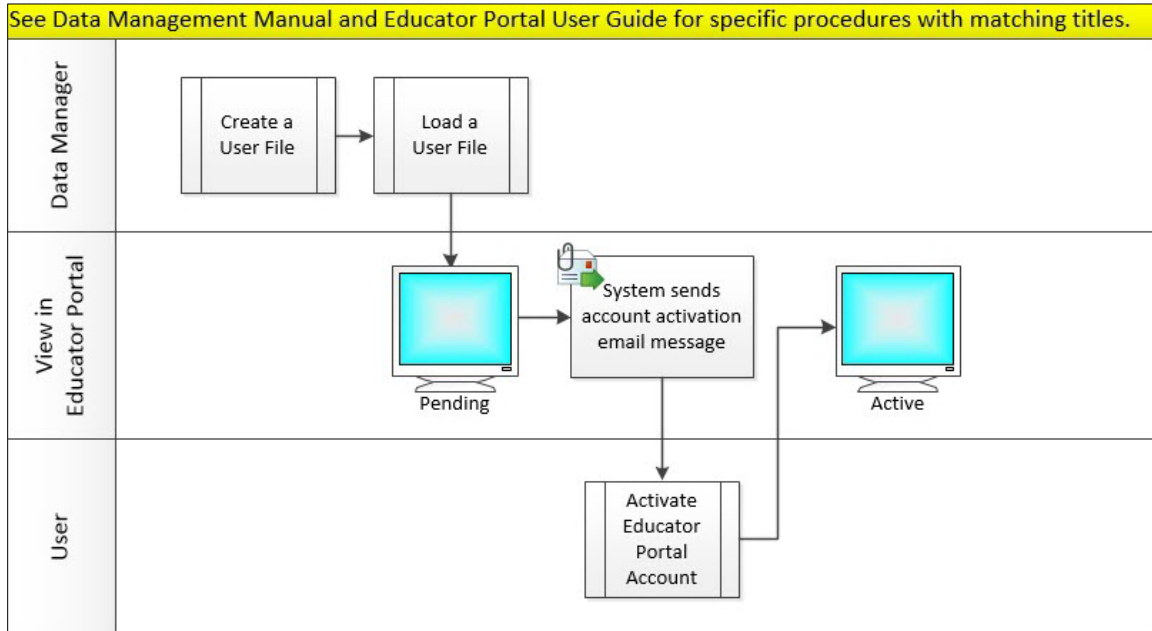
See Data Management Manual and Educator Portal User Guide for specific procedures with matching titles.

Data Manager

Create a User File

Load a User File

View in Educator Portal

Pending

System sends account activation email message

Active

User

Activate Educator Portal Account